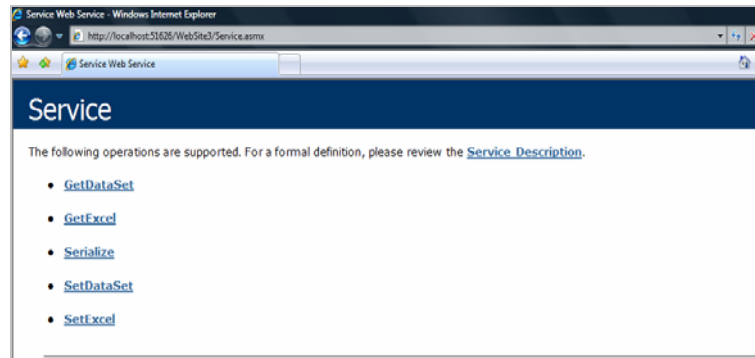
Service Web Service - Windows Internet Explorer

http://localhost:51626/WebSite3/Service.asmx

Service Web Service

Service

The following operations are supported. For a formal definition, please review the **Service Description**.

- GetDataSet
- GetExcel
- Serialize
- SetDataSet
- SetExcel